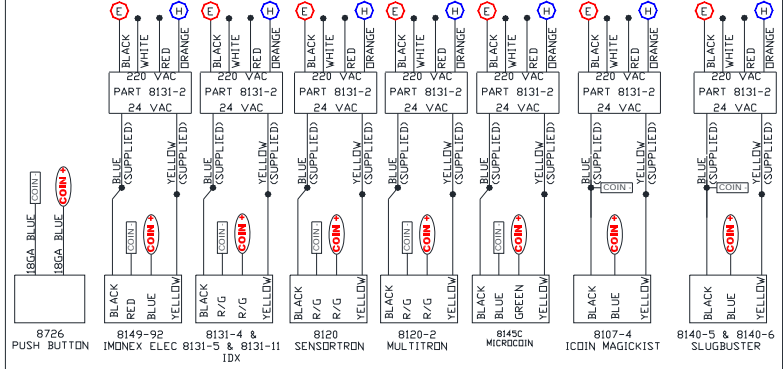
E H E H E H E H E H E H E H

BLACK WHITE RED ORANGE BLACK WHITE RED ORANGE BLACK WHITE RED ORANGE BLACK WHITE RED ORANGE BLACK WHITE RED ORANGE BLACK WHITE RED ORANGE BLACK WHITE RED ORANGE

220 VAC
PART 8131-2
24 VAC

220 VAC
PART 8131-2
24 VAC

220 VAC
PART 8131-2
24 VAC

220 VAC
PART 8131-2
24 VAC

220 VAC
PART 8131-2
24 VAC

220 VAC
PART 8131-2
24 VAC

220 VAC
PART 8131-2
24 VAC

BLUE (SUPPLIED) YELLOW (SUPPLIED) BLUE (SUPPLIED) YELLOW (SUPPLIED) BLUE (SUPPLIED) YELLOW (SUPPLIED) BLUE (SUPPLIED) YELLOW (SUPPLIED) BLUE (SUPPLIED) YELLOW (SUPPLIED) BLUE (SUPPLIED) COIN - YELLOW (SUPPLIED) BLUE (SUPPLIED) COIN - YELLOW (SUPPLIED)

COIN - COIN + COIN - COIN + COIN - COIN + COIN - COIN + COIN - COIN + COIN + COIN +

18GA BLUE COIN - 18GA BLUE COIN +

BLACK RED BLUE YELLOW
BLACK R/G R/G YELLOW
BLACK R/G R/G YELLOW
BLACK R/G R/G YELLOW
BLACK BLUE GREEN YELLOW
BLACK BLUE YELLOW
BLACK BLUE YELLOW

8726
PUSH BUTTON

8149-92
IMONEX ELEC

8131-4 &
8131-5 & 8131-11
IDX

8120
SENSORTRON

8120-2
MULTITRON

8145C
MICROCOIN

8107-4
ICOIN MAGICKIST

8140-5 & 8140-6
SLUGBUSTER